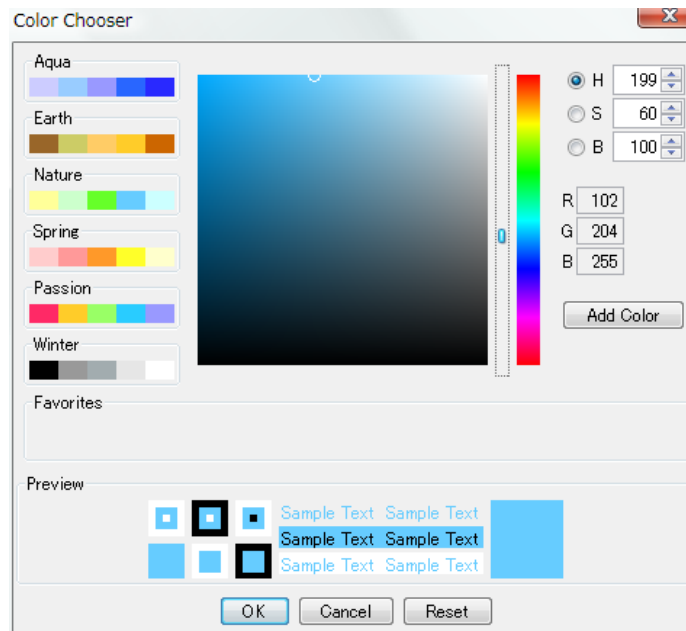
Color Chooser

Aqua

Earth

Nature

Spring

Passion

Winter

H 199
S 60
B 100

R 102
G 204
B 255

Add Color

Favorites

Preview

Sample Text Sample Text
Sample Text Sample Text
Sample Text Sample Text

OK Cancel Reset